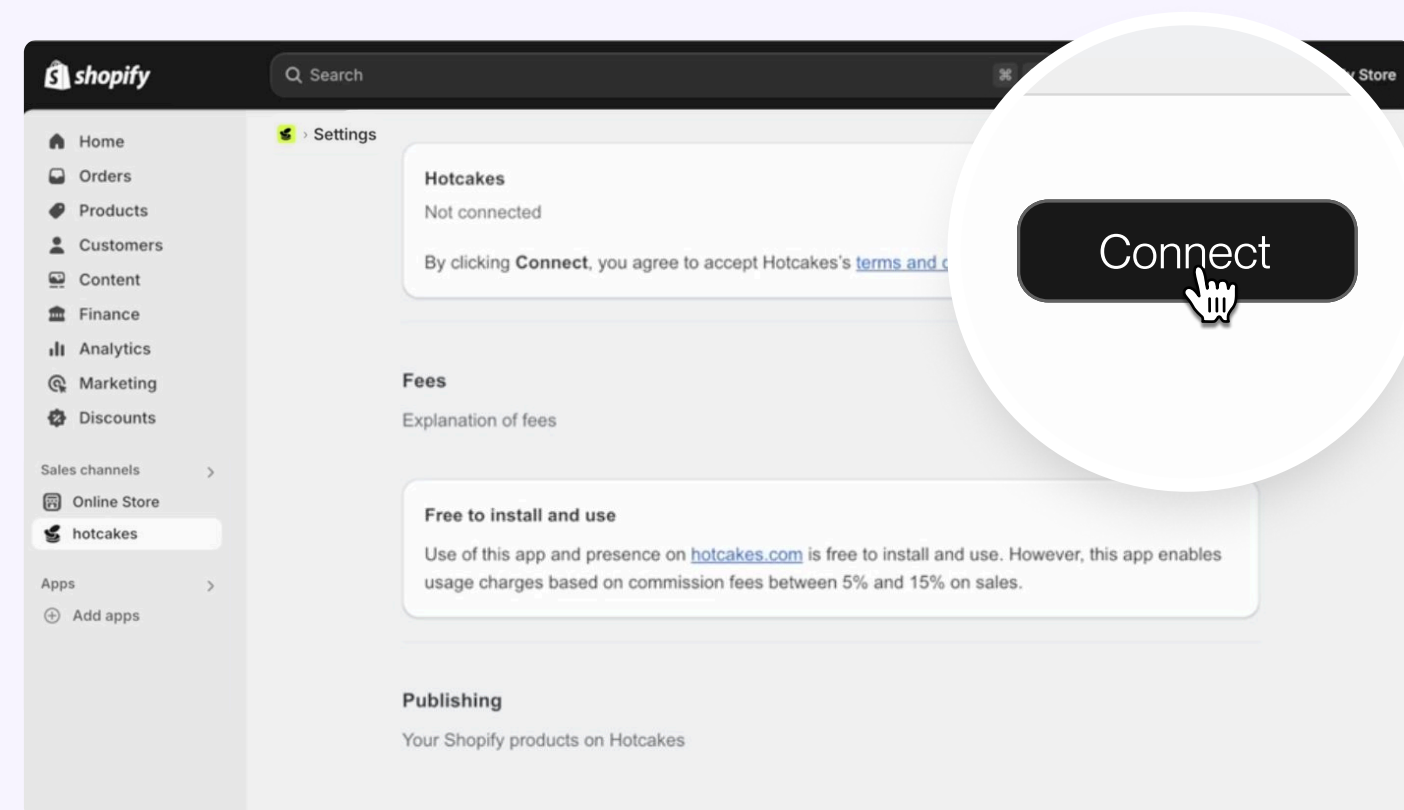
shopify

Search

⌘

y Store

Home
Orders
Products
Customers
Content
Finance
Analytics
Marketing
Discounts

Sales channels
Online Store
hotcakes

Apps
Add apps

› Settings

Hotcakes
Not connected

By clicking **Connect**, you agree to accept Hotcakes's terms and c

Connect

Fees
Explanation of fees

Free to install and use
Use of this app and presence on hotcakes.com is free to install and use. However, this app enables usage charges based on commission fees between 5% and 15% on sales.

Publishing
Your Shopify products on Hotcakes